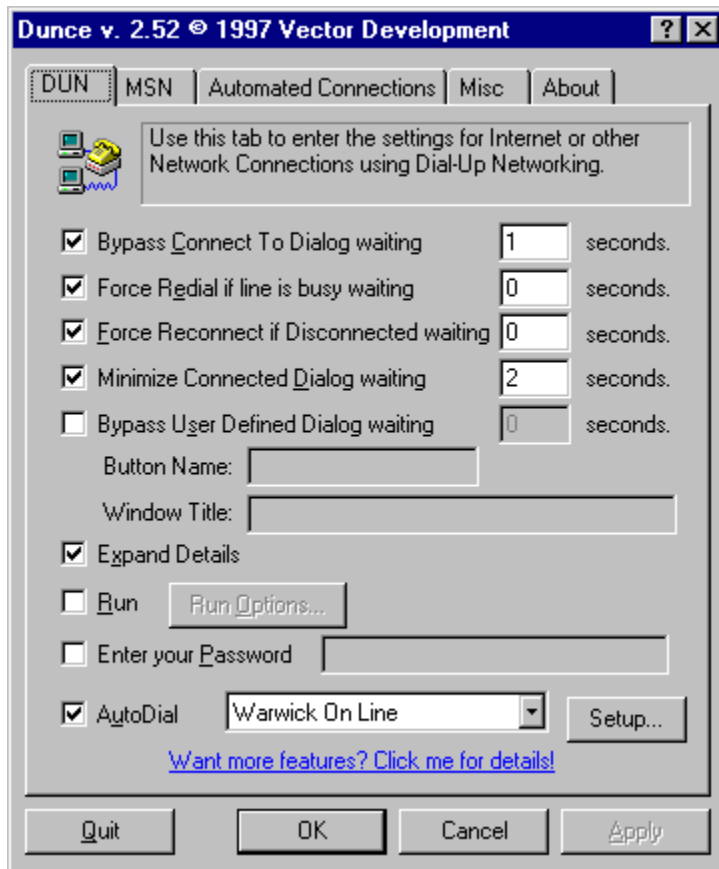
Dunce v. 2.52 © 1997 Vector Development ? ×

DUN | MSN | Automated Connections | Misc | About

Use this tab to enter the settings for Internet or other Network Connections using Dial-Up Networking.

☑ Bypass Connect To Dialog waiting 1 seconds.
☑ Force Redial if line is busy waiting 0 seconds.
☑ Force Reconnect if Disconnected waiting 0 seconds.
☑ Minimize Connected Dialog waiting 2 seconds.
☐ Bypass User Defined Dialog waiting 0 seconds.

Button Name:

Window Title:

☑ Expand Details

☐ Run Run Options...

☐ Enter your Password

☑ AutoDial Warwick On Line Setup...

Want more features? Click me for details!

Quit OK Cancel Apply